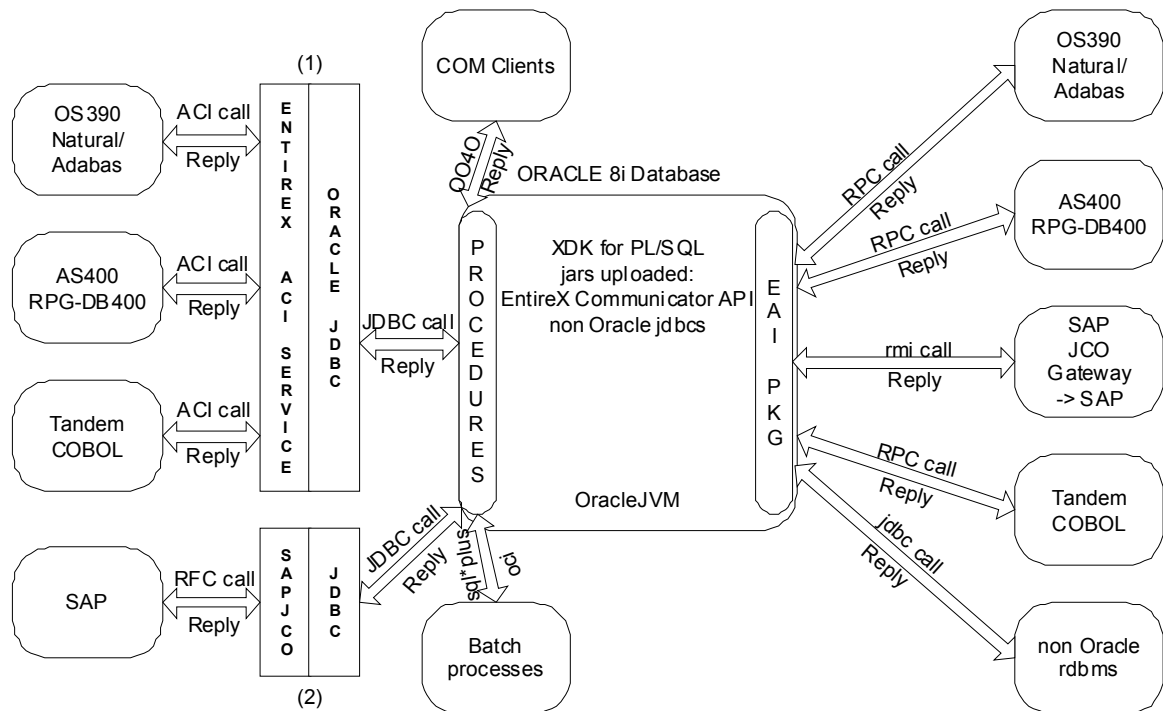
(1)

OS390 Natural/ Adabas

ACI call

Reply

ENTIREX ACI SERVICE

ORACLE JDBC

AS400 RPG-DB400

ACI call

Reply

Tandem COBOL

ACI call

Reply

JDBC call

Reply

SAP

RFC call

Reply

SAPJCO

JDBC

(2)

JDBC call

Reply

COM Clients

OO4O

Reply

ORACLE 8i Database

PROCEDURES

XDK for PL/SQL jars uploaded: EntireX Communicator API non Oracle jdbcs

OracleJVM

EAI PKG

sql*plus

oci

Batch processes

OS390 Natural/ Adabas

RPC call

Reply

AS400 RPG-DB400

RPC call

Reply

SAP JCO Gateway -> SAP

rmi call

Reply

Tandem COBOL

RPC call

Reply

non Oracle rdbms

jdbc call

Reply